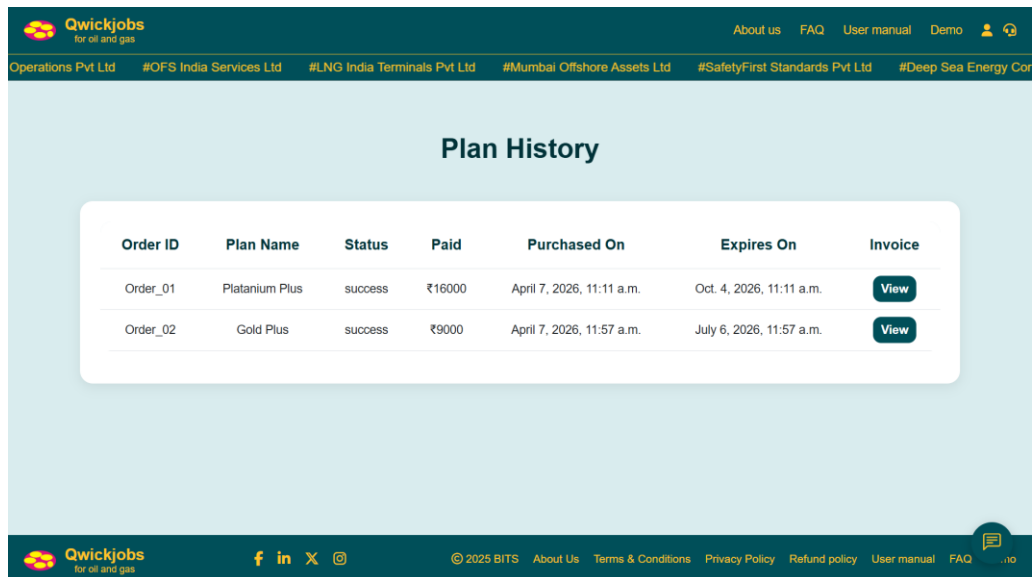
Qwickjobs
for oil and gas

About us FAQ User manual Demo

Operations Pvt Ltd #OFS India Services Ltd #LNG India Terminals Pvt Ltd #Mumbai Offshore Assets Ltd #SafetyFirst Standards Pvt Ltd #Deep Sea Energy Cor

Plan History

| Order ID | Plan Name | Status | Paid | Purchased On | Expires On | Invoice |
|---|---|---|---|---|---|---|
| Order_01 | Platanium Plus | success | ₹16000 | April 7, 2026, 11:11 a.m. | Oct. 4, 2026, 11:11 a.m. | View |
| Order_02 | Gold Plus | success | ₹9000 | April 7, 2026, 11:57 a.m. | July 6, 2026, 11:57 a.m. | View |

Qwickjobs
for oil and gas

© 2025 BITS About Us Terms & Conditions Privacy Policy Refund policy User manual FAQ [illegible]mo